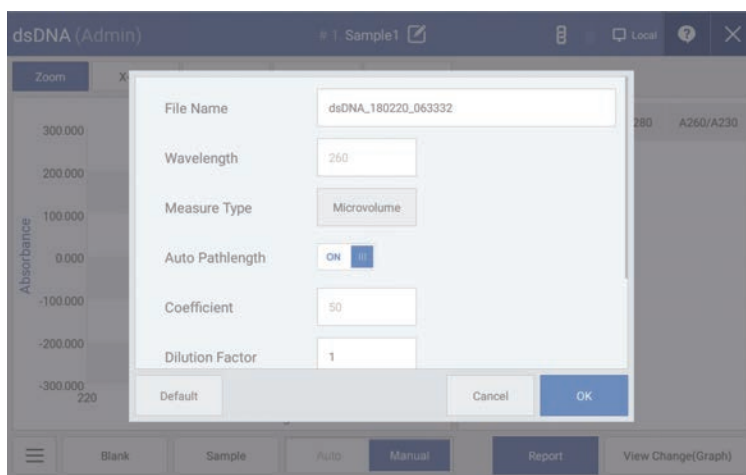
dsDNA (Admin)
# 1 Sample1
Local
Zoom
X
280
A260/A230
300.000
200.000
100.000
0.000
-100.000
-200.000
-300.000
220
Absorbance

File Name
dsDNA_180220_063332
Wavelength
260
Measure Type
Microvolume
Auto Pathlength
ON
Coefficient
50
Dilution Factor
1
Default
Cancel
OK

Blank
Sample
Auto
Manual
Report
View Change(Graph)